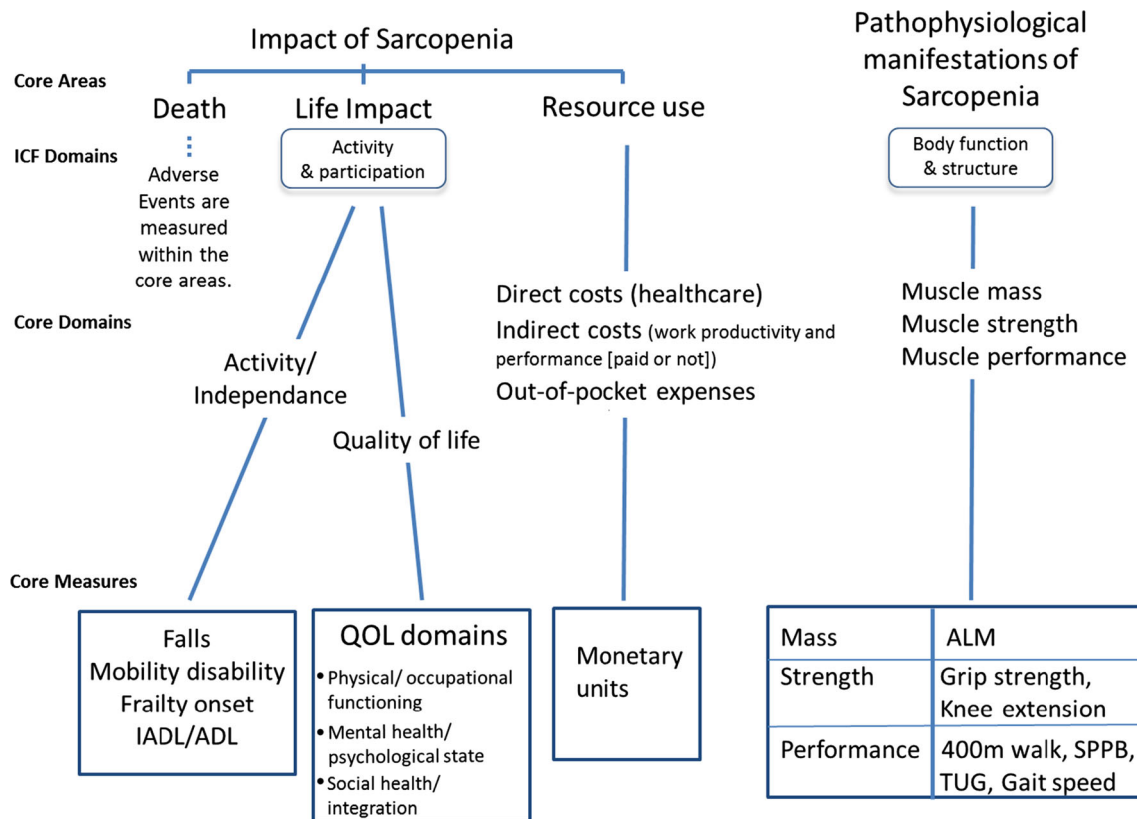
Impact of Sarcopenia

Pathophysiological manifestations of Sarcopenia

Core Areas

Death

Life Impact

Resource use

ICF Domains

Adverse Events are measured within the core areas.

Activity & participation

Body function & structure

Direct costs (healthcare)
Indirect costs (work productivity and performance [paid or not])
Out-of-pocket expenses

Muscle mass
Muscle strength
Muscle performance

Core Domains

Activity/ Independance

Quality of life

Core Measures

Falls
Mobility disability
Frailty onset
IADL/ADL

QOL domains
• Physical/ occupational functioning
• Mental health/ psychological state
• Social health/ integration

Monetary units

| Mass | ALM |
|---|---|
| Strength | Grip strength, Knee extension |
| Performance | 400m walk, SPPB, TUG, Gait speed |